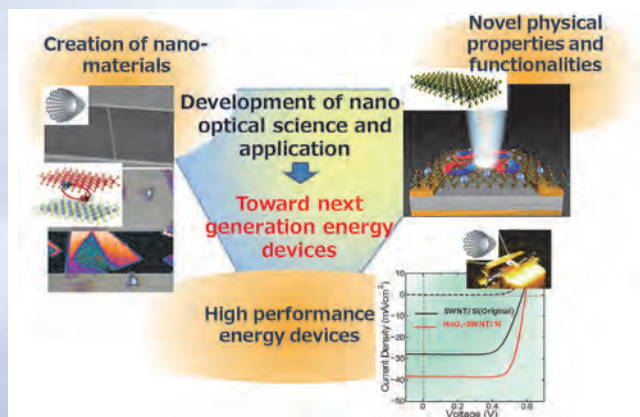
Creation of nano-materials

Novel physical properties and functionalities

Development of nano optical science and application

Toward next generation energy devices

High performance energy devices

Current Density (mA/cm$^2$)

10
0
-10
-20
-30
-40
-50

SWNT/Si(Original)
MoO$_x$-SWNT/Si

0
0.2
0.4
0.6

Voltage (V)